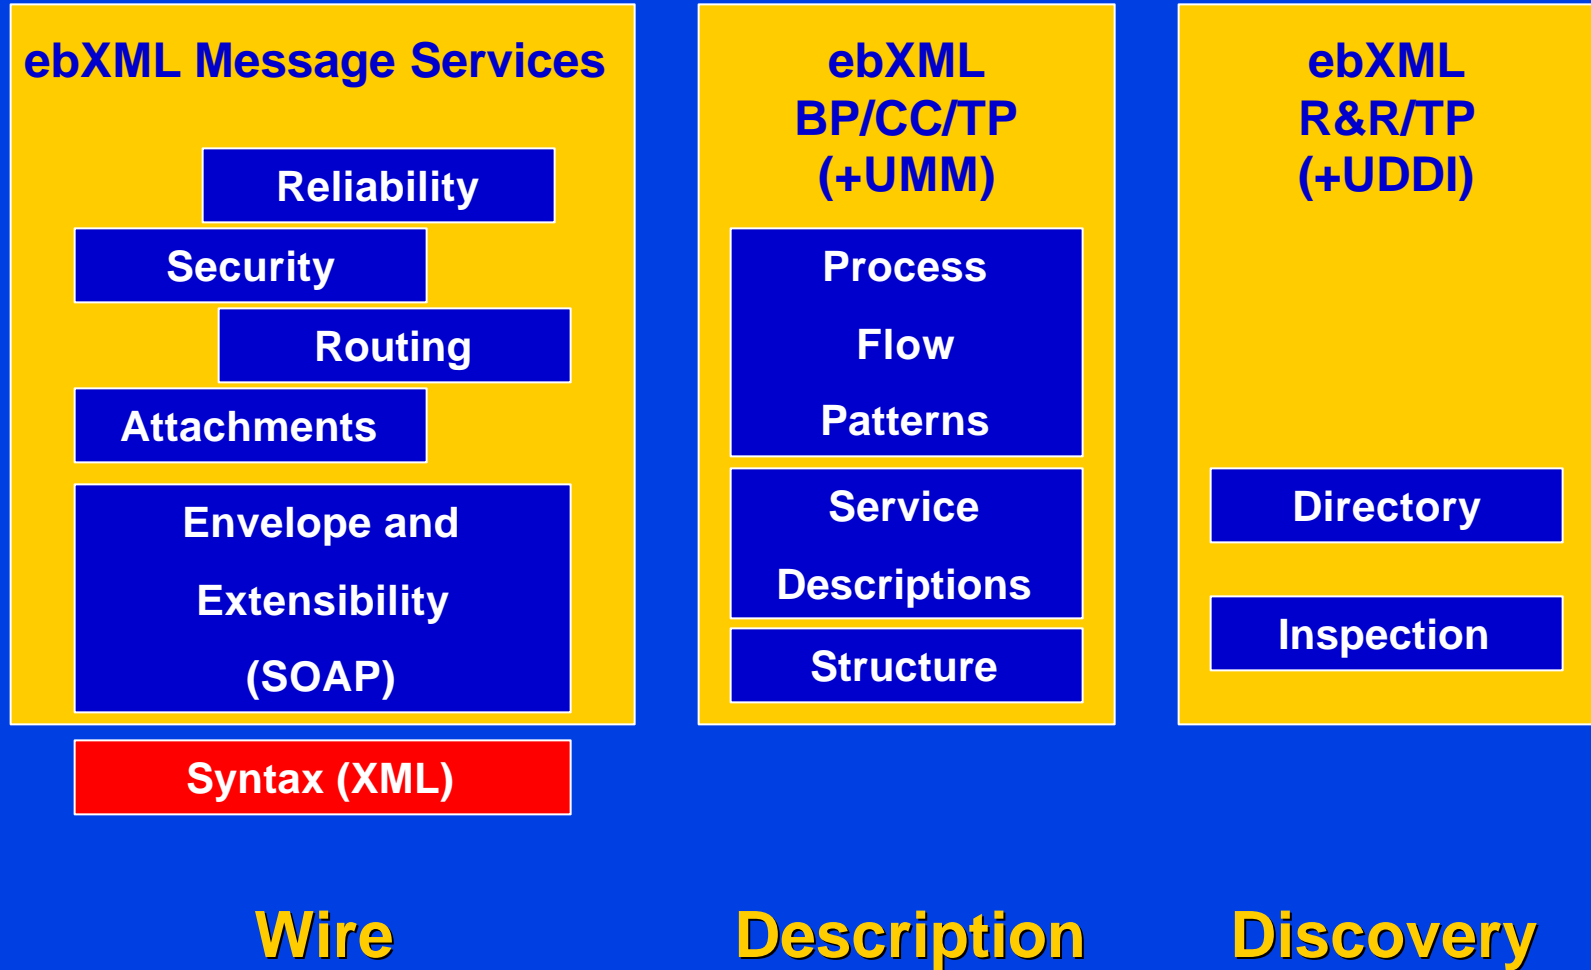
ebXML Message Services

Reliability

Security

Routing

Attachments

Envelope and Extensibility (SOAP)

Syntax (XML)

ebXML BP/CC/TP (+UMM)

Process Flow Patterns

Service Descriptions

Structure

ebXML R&R/TP (+UDDI)

Directory

Inspection

Wire

Description

Discovery